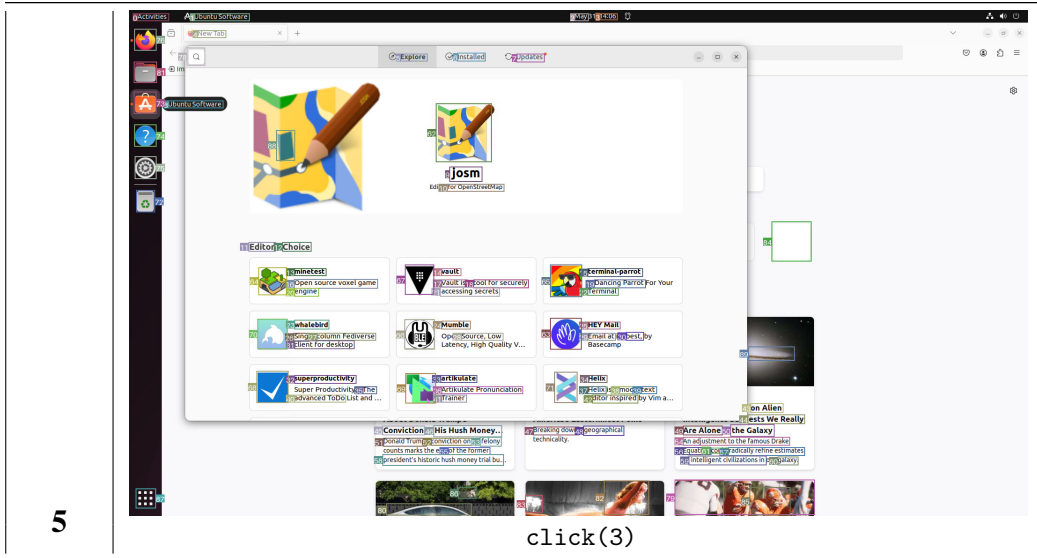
5

Activities Ubuntu Software May 13 14:06

New Tab

Ubuntu Software

Explore Installed Updates

josm
Editor For OpenStreetMap

Editor's Choice

minetest
Open source voxel game engine

vault
Vault is a tool for securely accessing secrets

terminal-parrot
Dancing Parrot For Your Terminal

whalebird
Single-column Fediverse client for desktop

Mumble
Open Source, Low Latency, High Quality V...

HEY Mail
Email at its best, by Basecamp

superproductivity
Super Productivity: The advanced ToDo List and ...

artikulate
Artikulate Pronunciation Trainer

Helix
Helix is a modal text editor inspired by Vim a...

Conviction His Hush Money..
Donald Trump's conviction on 34 felony counts marks the end of the former president's historic hush money trial bu...

Breaking down geographical technicality.

on Alien
ests We Really
Are Alone in the Galaxy
An adjustment to the famous Drake Equation could radically refine estimates of intelligent civilizations in our galaxy.

click(3)